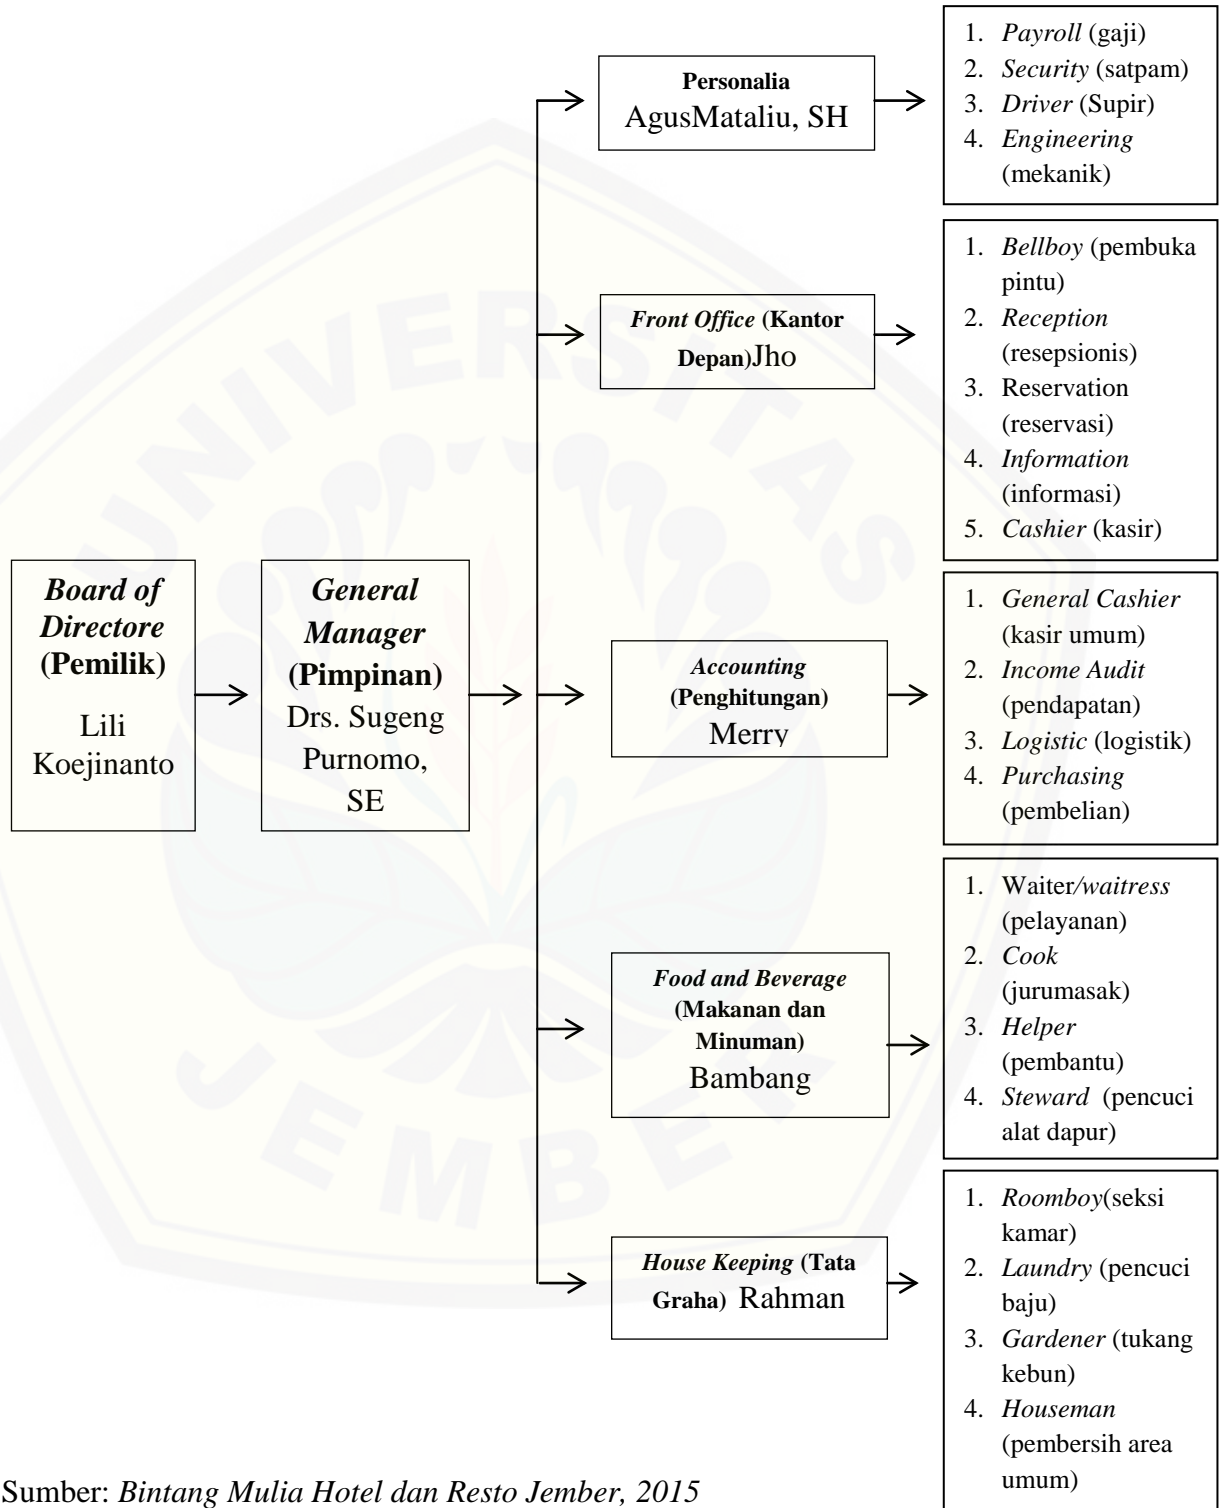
Board of Directore (Pemilik)
Lili Koejinanto

General Manager (Pimpinan)
Drs. Sugeng Purnomo, SE

Personalia
AgusMataliu, SH

1. Payroll (gaji)
2. Security (satpam)
3. Driver (Supir)
4. Engineering (mekanik)

Front Office (Kantor Depan)Jho

1. Bellboy (pembuka pintu)
2. Reception (resepsionis)
3. Reservation (reservasi)
4. Information (informasi)
5. Cashier (kasir)

Accounting (Penghitungan)
Merry

1. General Cashier (kasir umum)
2. Income Audit (pendapatan)
3. Logistic (logistik)
4. Purchasing (pembelian)

Food and Beverage (Makanan dan Minuman)
Bambang

1. Waiter/waitress (pelayanan)
2. Cook (jurumasak)
3. Helper (pembantu)
4. Steward (pencuci alat dapur)

House Keeping (Tata Graha) Rahman

1. Roomboy(seksi kamar)
2. Laundry (pencuci baju)
3. Gardener (tukang kebun)
4. Houseman (pembersih area umum)

Sumber: Bintang Mulia Hotel dan Resto Jember, 2015